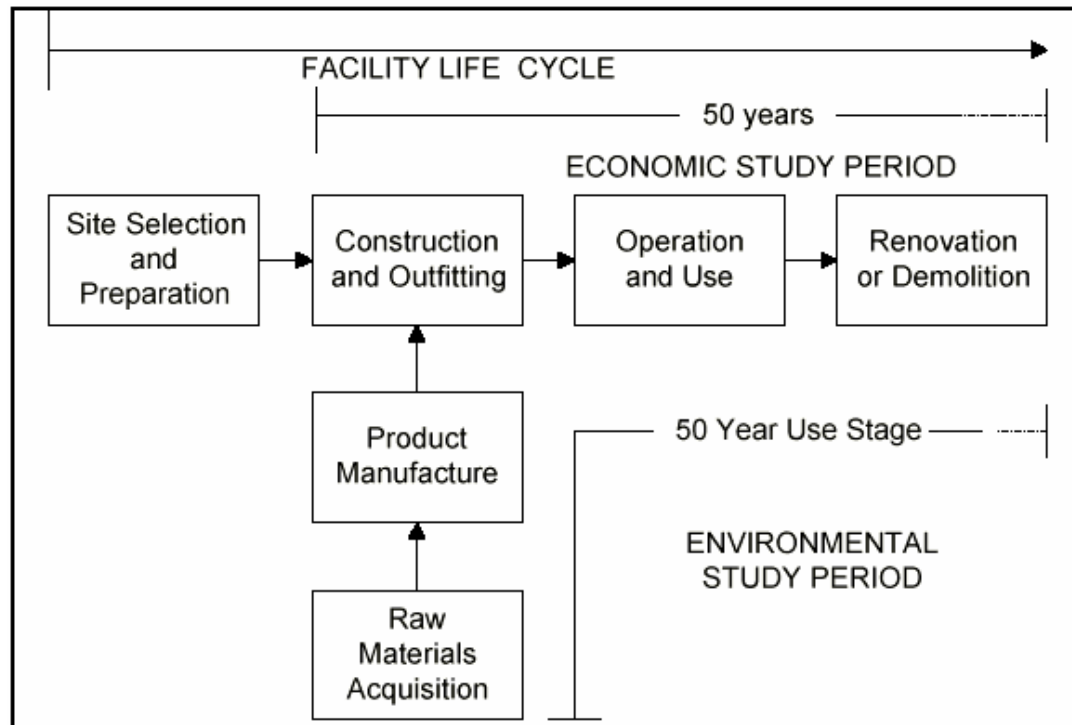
FACILITY LIFE CYCLE

50 years

ECONOMIC STUDY PERIOD

Site Selection and Preparation

Construction and Outfitting

Operation and Use

Renovation or Demolition

Product Manufacture

50 Year Use Stage

ENVIRONMENTAL STUDY PERIOD

Raw Materials Acquisition